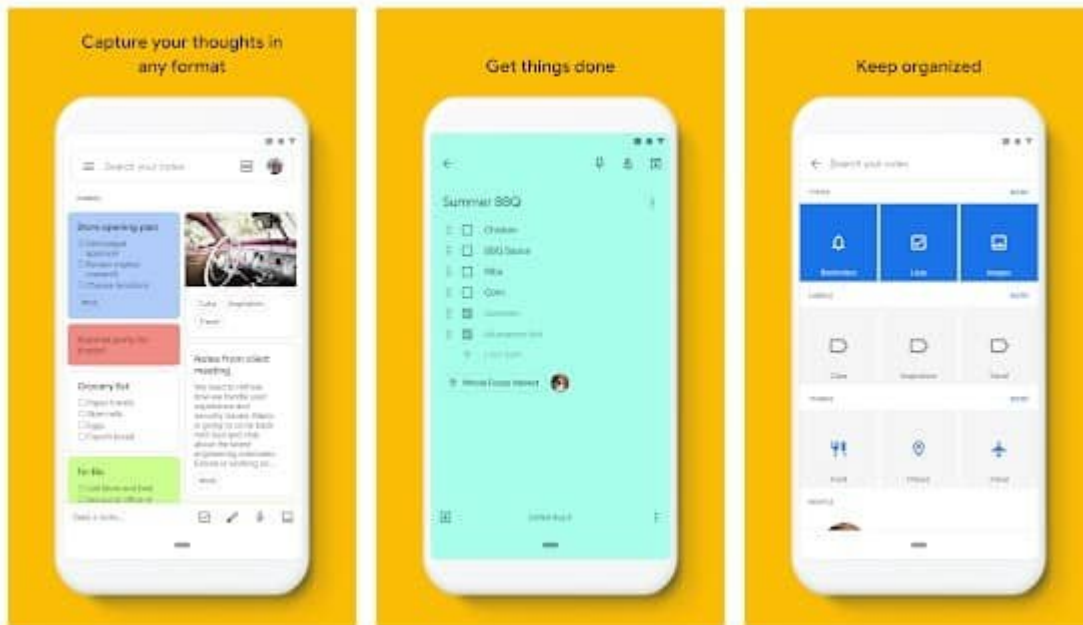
Capture your thoughts in any format

Search your notes

Store opening plan

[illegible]

Grocery list

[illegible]

Notes from client meeting

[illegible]

For Bo

Take a note...

Get things done

Summer BBQ

Chicken

BBQ Sauce

Ribs

Corn

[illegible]

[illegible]

Keep organized

Search your notes

Reminders

Lists

Images

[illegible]

Food

Places

Travel